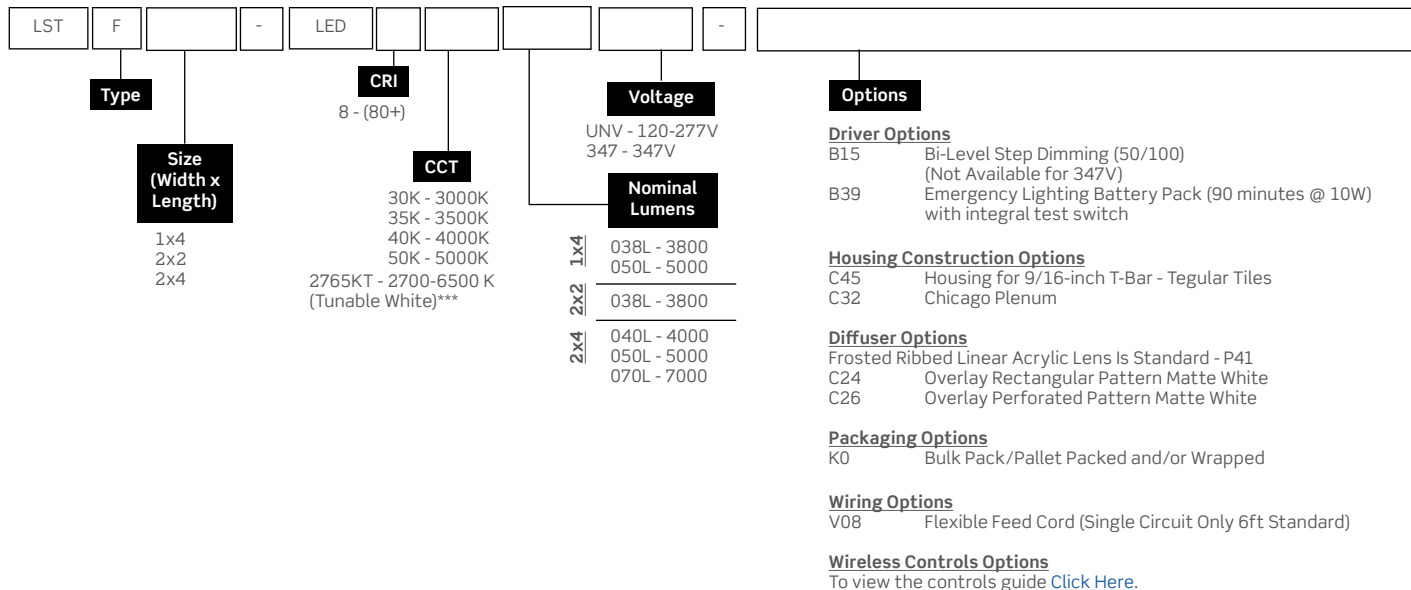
LST | F | | - | LED | | | | | - |

Type

Size (Width x Length)

1x4
2x2
2x4

CRI

8 - (80+)

CCT

30K - 3000K
35K - 3500K
40K - 4000K
50K - 5000K
2765KT - 2700-6500 K (Tunable White)***

Nominal Lumens

1x4
038L - 3800
050L - 5000

2x2
038L - 3800

2x4
040L - 4000
050L - 5000
070L - 7000

Voltage

UNV - 120-277V
347 - 347V

Options

Driver Options
B15 Bi-Level Step Dimming (50/100) (Not Available for 347V)
B39 Emergency Lighting Battery Pack (90 minutes @ 10W) with integral test switch

Housing Construction Options
C45 Housing for 9/16-inch T-Bar - Tegular Tiles
C32 Chicago Plenum

Diffuser Options
Frosted Ribbed Linear Acrylic Lens Is Standard - P41
C24 Overlay Rectangular Pattern Matte White
C26 Overlay Perforated Pattern Matte White

Packaging Options
K0 Bulk Pack/Pallet Packed and/or Wrapped

Wiring Options
V08 Flexible Feed Cord (Single Circuit Only 6ft Standard)

Wireless Controls Options
To view the controls guide Click Here.